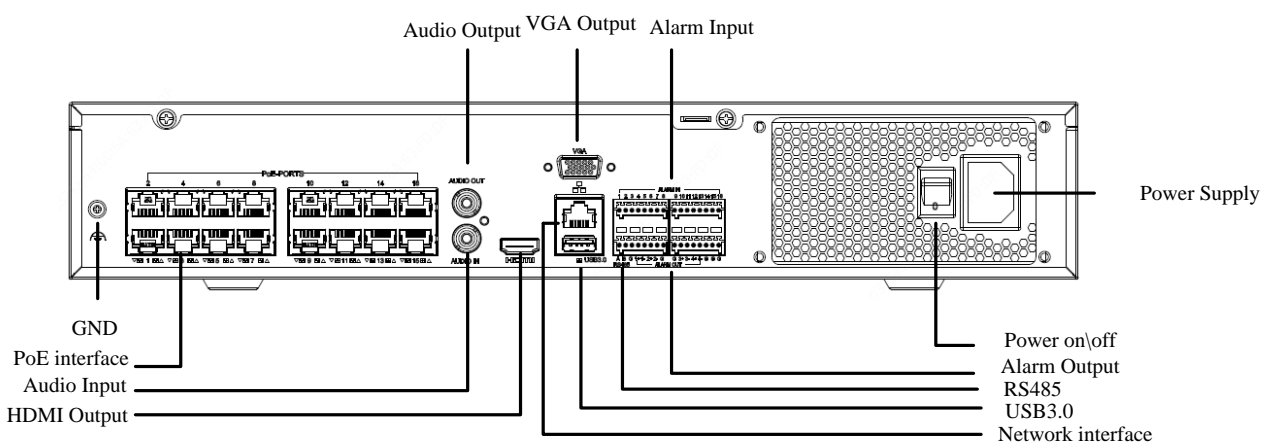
Audio Output
VGA Output
Alarm Input
PoE-PORTS
2 4 6 8 10 12 14 16
AUDIO OUT
VGA
ALARM IN
Power Supply
AUDIO IN
HDMI
USB3.0
ALARM OUT
GND
PoE interface
Audio Input
HDMI Output
Power on\off
Alarm Output
RS485
USB3.0
Network interface